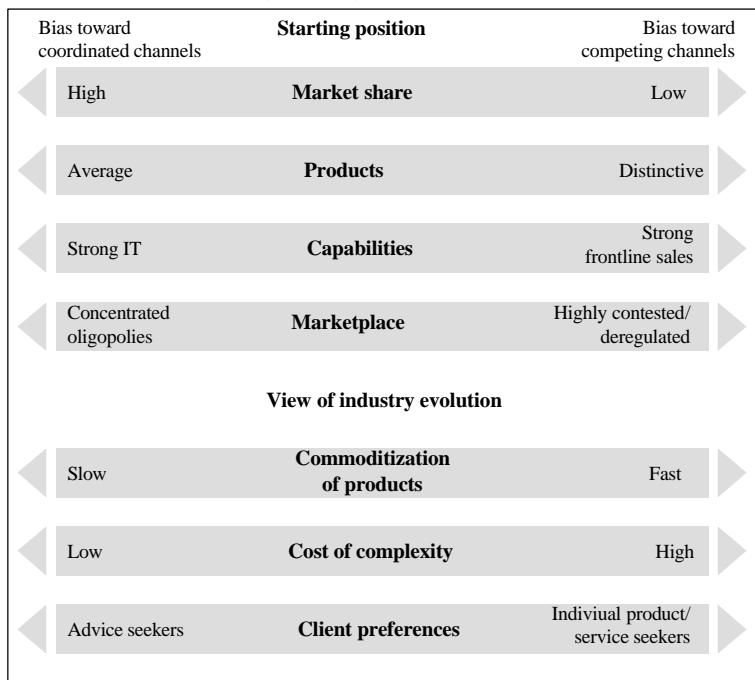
Bias toward coordinated channels

**Starting position**

Bias toward competing channels

High **Market share** Low

Average **Products** Distinctive

Strong IT **Capabilities** Strong frontline sales

Concentrated oligopolies **Marketplace** Highly contested/ deregulated

**View of industry evolution**

Slow **Commoditization of products** Fast

Low **Cost of complexity** High

Advice seekers **Client preferences** Indiviual product/ service seekers